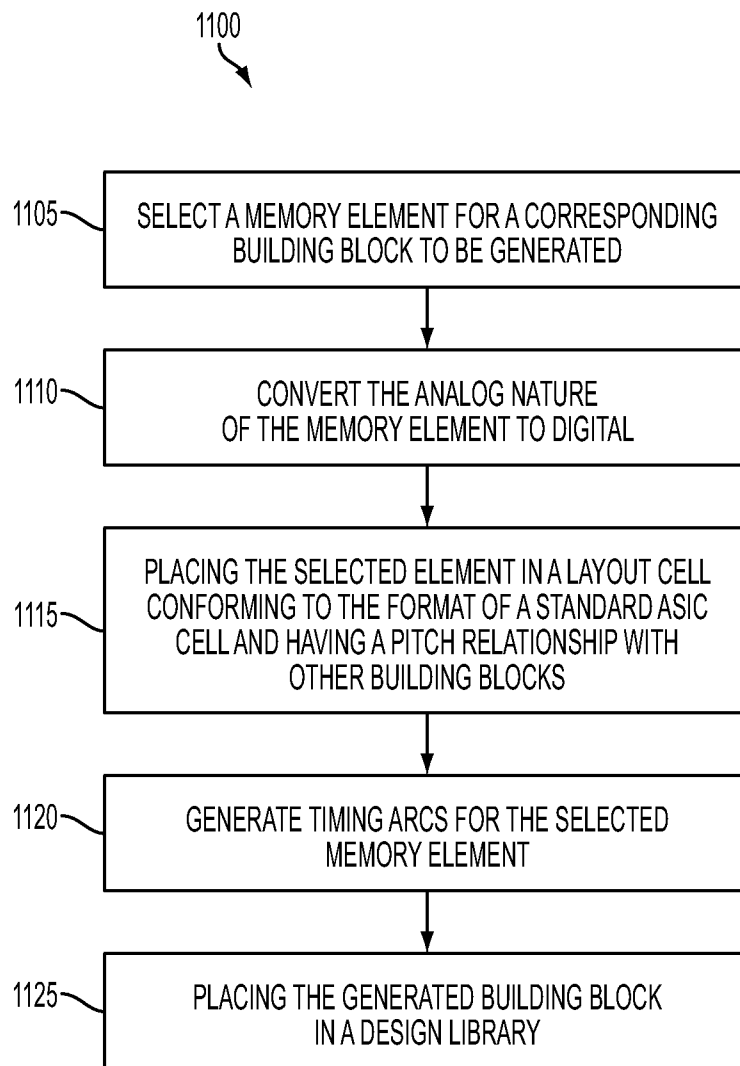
1100

1105

SELECT A MEMORY ELEMENT FOR A CORRESPONDING BUILDING BLOCK TO BE GENERATED

1110

CONVERT THE ANALOG NATURE OF THE MEMORY ELEMENT TO DIGITAL

1115

PLACING THE SELECTED ELEMENT IN A LAYOUT CELL CONFORMING TO THE FORMAT OF A STANDARD ASIC CELL AND HAVING A PITCH RELATIONSHIP WITH OTHER BUILDING BLOCKS

1120

GENERATE TIMING ARCS FOR THE SELECTED MEMORY ELEMENT

1125

PLACING THE GENERATED BUILDING BLOCK IN A DESIGN LIBRARY